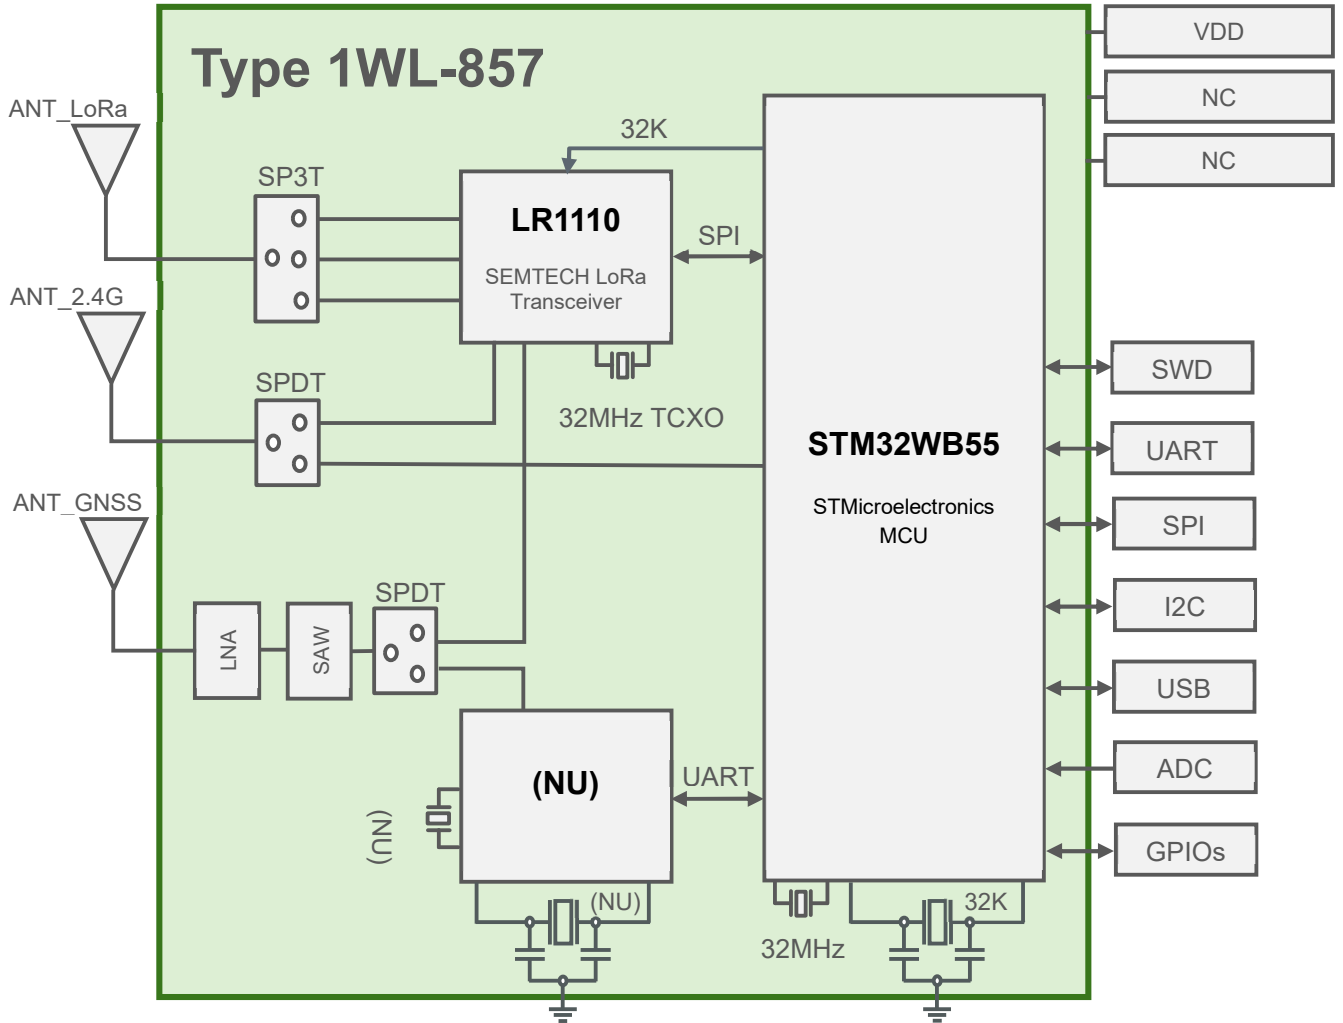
Type 1WL-857

ANT_LoRa

SP3T

32K

LR1110

SEMTECH LoRa Transceiver

SPI

ANT_2.4G

SPDT

32MHz TCXO

STM32WB55

STMicroelectronics MCU

ANT_GNSS

LNA

SAW

SPDT

(NU)

UART

(NU)

(NU)

32MHz

32K

VDD

NC

NC

SWD

UART

SPI

I2C

USB

ADC

GPIOs